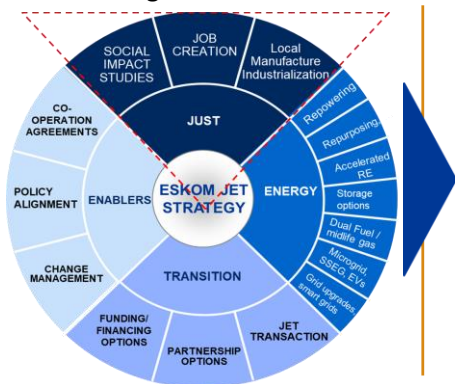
SOCIAL IMPACT STUDIES

JOB CREATION

Local Manufacture Industrialization

JUST

Repowering

Repurposing

Accelerated RE

Storage options

Dual Fuel / midlife gas

Microgrid, SSEG, EVs

Grid upgrades, smart grids

ENERGY

ESKOM JET STRATEGY

ENABLERS

CO-OPERATION AGREEMENTS

POLICY ALIGNMENT

CHANGE MANAGEMENT

TRANSITION

FUNDING/ FINANCING OPTIONS

PARTNERSHIP OPTIONS

JET TRANSACTION